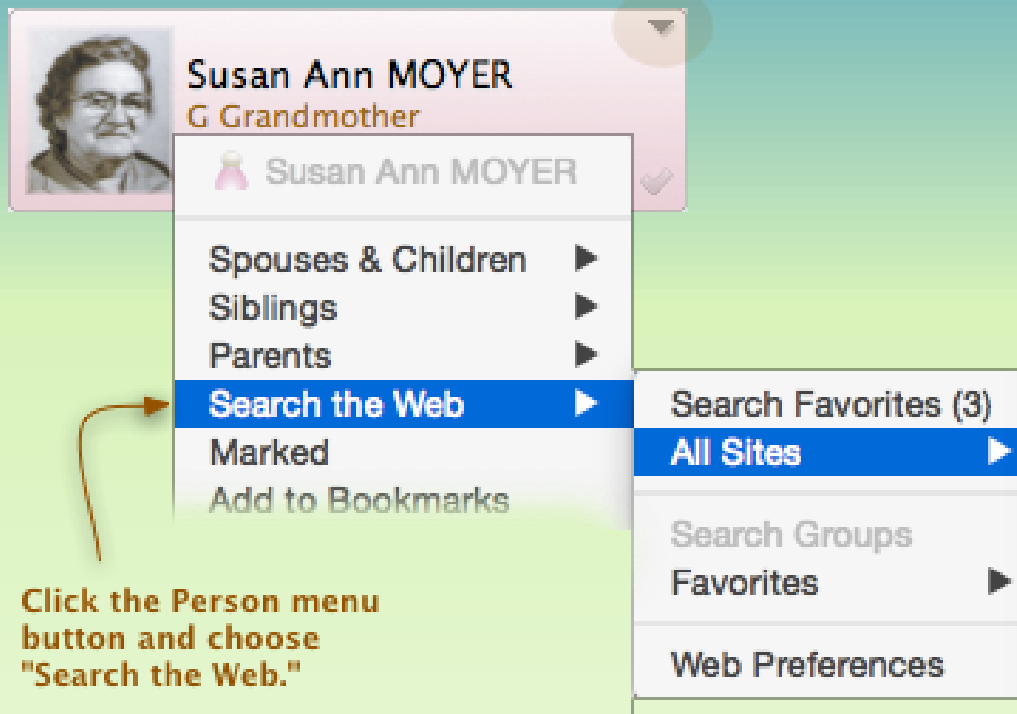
Susan Ann MOYER
G Grandmother

Susan Ann MOYER

Spouses & Children
Siblings
Parents
Search the Web
Marked
Add to Bookmarks

Search Favorites (3)
All Sites

Search Groups
Favorites

Web Preferences

Click the Person menu button and choose "Search the Web."